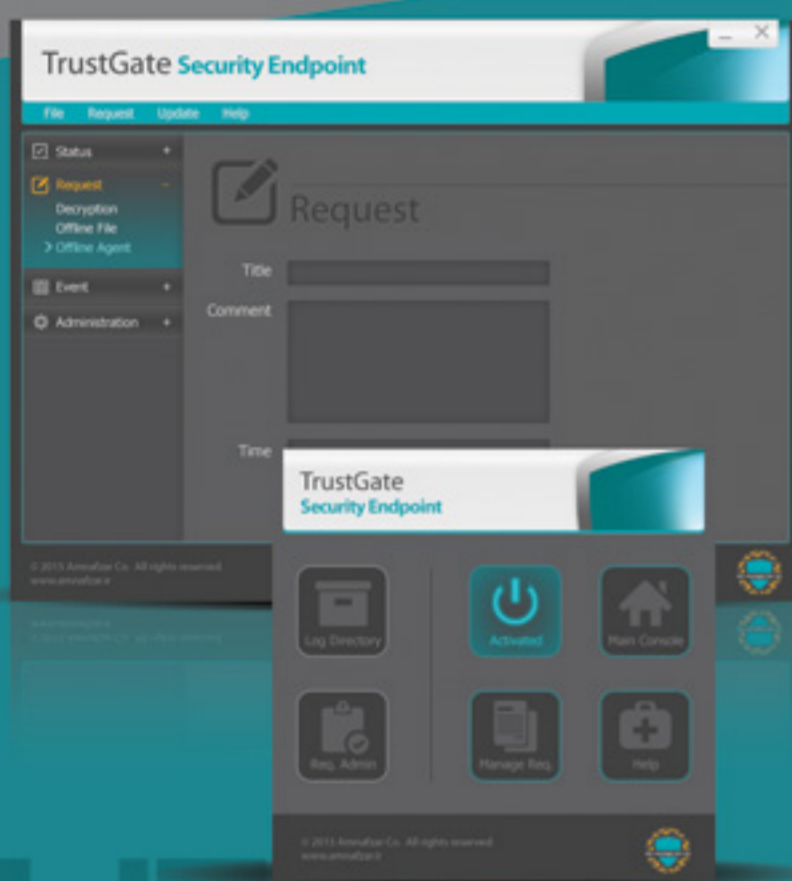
TrustGate Security Endpoint

File Request Update Help

Status +
Request −
Decryption
Offline File
> Offline Agent
Event +
Administration +

Request

Title

Comment

Time

© 2015 AmnAfzar Co. All rights reserved.
www.amnafzar.ir

TrustGate
Security Endpoint

Log Directory
Activated
Main Console
Req. Admin
Manage Req.
Help

© 2015 AmnAfzar Co. All rights reserved.
www.amnafzar.ir